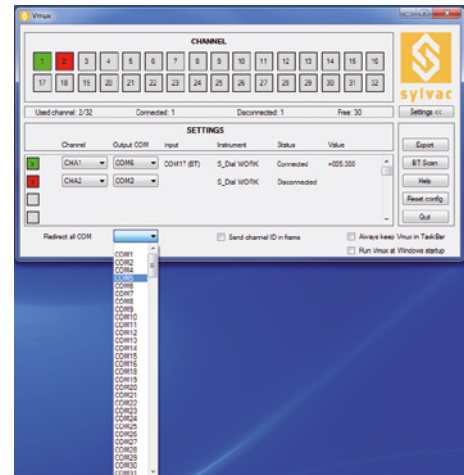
Vmux

CHANNEL

1 2 3 4 5 6 7 8 9 10 11 12 13 14 15 16
17 18 19 20 21 22 23 24 25 26 27 28 29 30 31 32

sylvac

Used channel: 2/32 Connected: 1 Disconnected: 1 Free: 30

Settings <<

SETTINGS

| | Channel | Output COM | Input | Instrument | Status | Value |
|---|---|---|---|---|---|---|
| | CHA1 | COM6 | COM17 (BT) | S_Dial WORK | Connected | +005.300 |
| | CHA2 | COM2 | | S_Dial WORK | Disconnected | |
| | | | | | | |
| | | | | | | |

Export
BT Scan
Help
Reset config
Quit

Redirect all COM

Send channel ID in frame

Always keep Vmux in TaskBar

Run Vmux at Windows startup

COM1
COM2
COM4
COM5
COM6
COM7
COM8
COM9
COM10
COM11
COM12
COM13
COM14
COM15
COM16
COM18
COM19
COM20
COM21
COM22
COM23
COM24
COM25
COM26
COM27
COM28
COM29
COM30
COM31